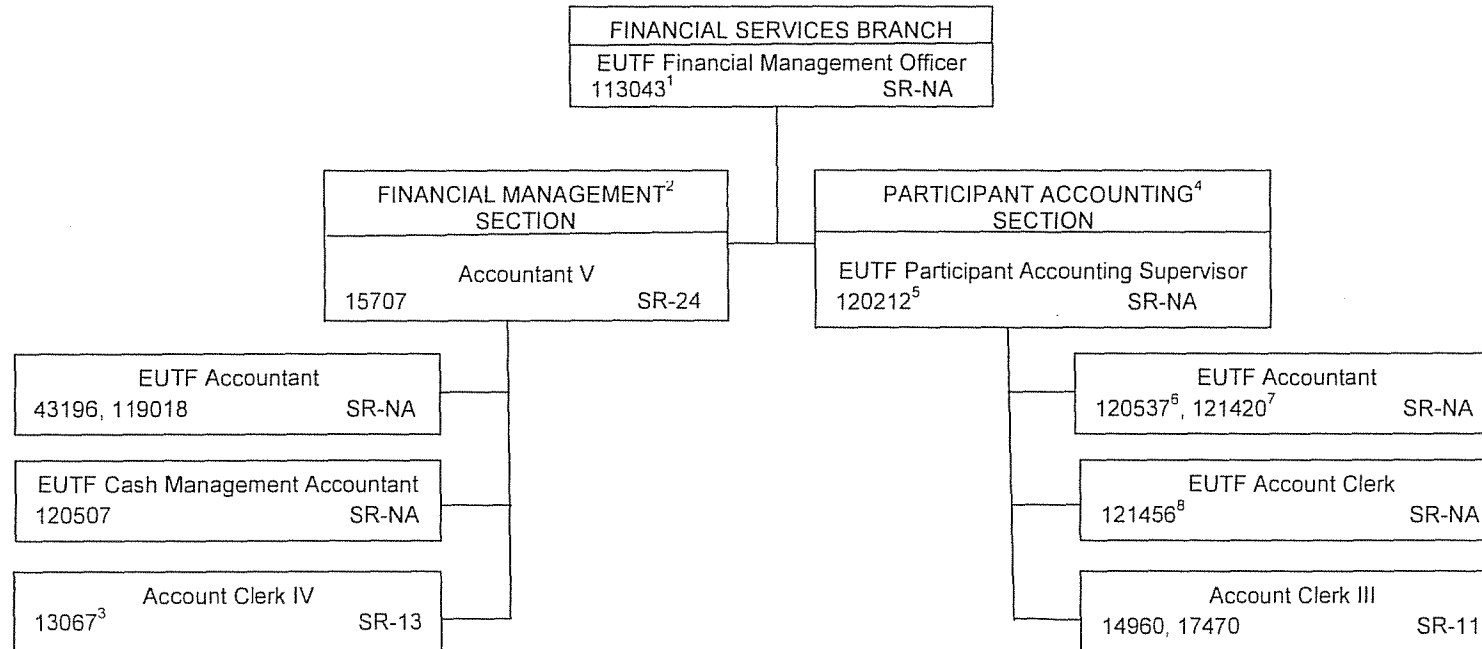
FINANCIAL SERVICES BRANCH
EUTF Financial Management Officer
$113043^1$ SR-NA

FINANCIAL MANAGEMENT$^2$ SECTION
Accountant V
15707 SR-24

EUTF Accountant
43196, 119018 SR-NA

EUTF Cash Management Accountant
120507 SR-NA

Account Clerk IV
$13067^3$ SR-13

PARTICIPANT ACCOUNTING$^4$ SECTION
EUTF Participant Accounting Supervisor
$120212^5$ SR-NA

EUTF Accountant
$120537^6$, $121420^7$ SR-NA

EUTF Account Clerk
$121456^8$ SR-NA

Account Clerk III
14960, 17470 SR-11